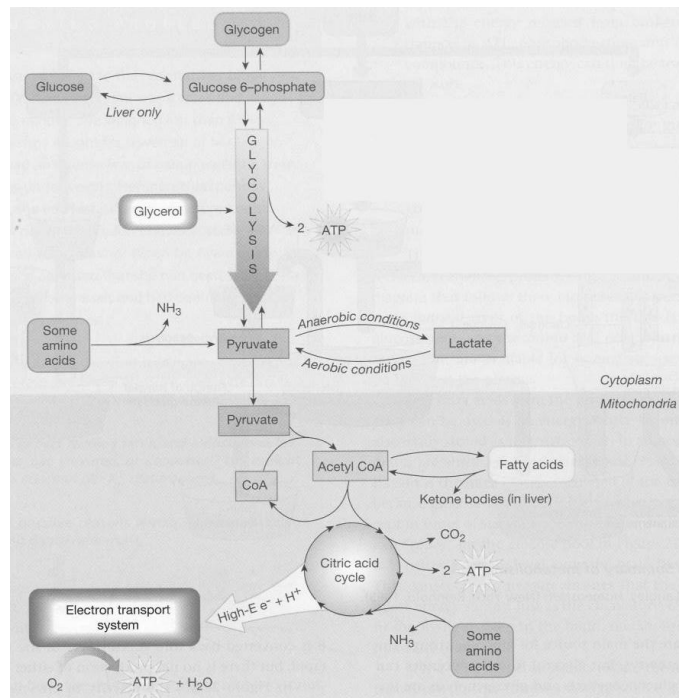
Glycogen

Glucose

Glucose 6–phosphate

Liver only

G L Y C O L Y S I S

Glycerol

2 ATP

Some amino acids

$NH_3$

Pyruvate

Anaerobic conditions

Aerobic conditions

Lactate

Cytoplasm

Mitochondria

Pyruvate

CoA

Acetyl CoA

Fatty acids

Ketone bodies (in liver)

$CO_2$

Citric acid cycle

2 ATP

Electron transport system

High-E $e^-$ + $H^+$

$NH_3$

Some amino acids

$O_2$

ATP

+ $H_2O$